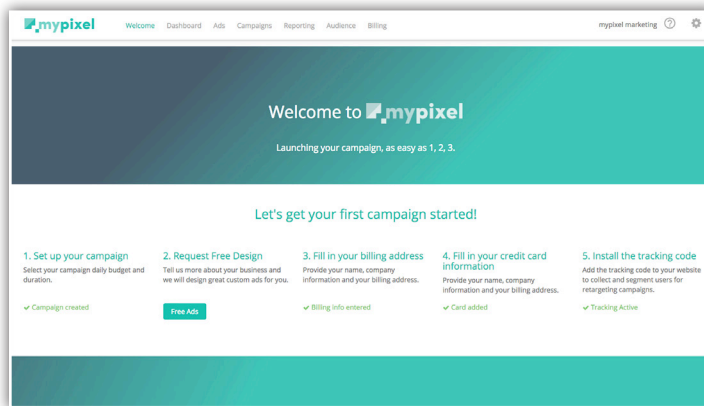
mypixel

Welcome Dashboard Ads Campaigns Reporting Audience Billing

mypixel marketing ?

Welcome to mypixel

Launching your campaign, as easy as 1, 2, 3.

Let's get your first campaign started!

1. Set up your campaign
Select your campaign daily budget and duration.
✓ Campaign created

2. Request Free Design
Tell us more about your business and we will design great custom ads for you.
Free Ads

3. Fill in your billing address
Provide your name, company information and your billing address.
✓ Billing info entered

4. Fill in your credit card information
Provide your name, company information and your billing address.
✓ Card added

5. Install the tracking code
Add the tracking code to your website to collect and segment users for retargeting campaigns.
✓ Tracking Active